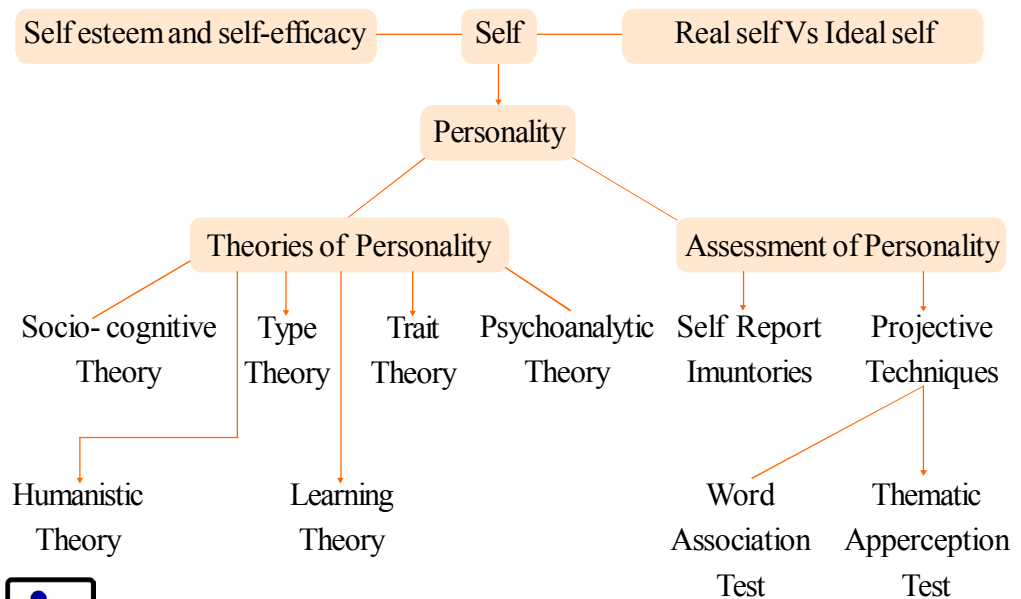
Self esteem and self-efficacy

Self

Real self Vs Ideal self

Personality

Theories of Personality

Assessment of Personality

Socio- cognitive Theory

Type Theory

Trait Theory

Psychoanalytic Theory

Self Report Imuntories

Projective Techniques

Humanistic Theory

Learning Theory

Word Association Test

Thematic Apperception Test